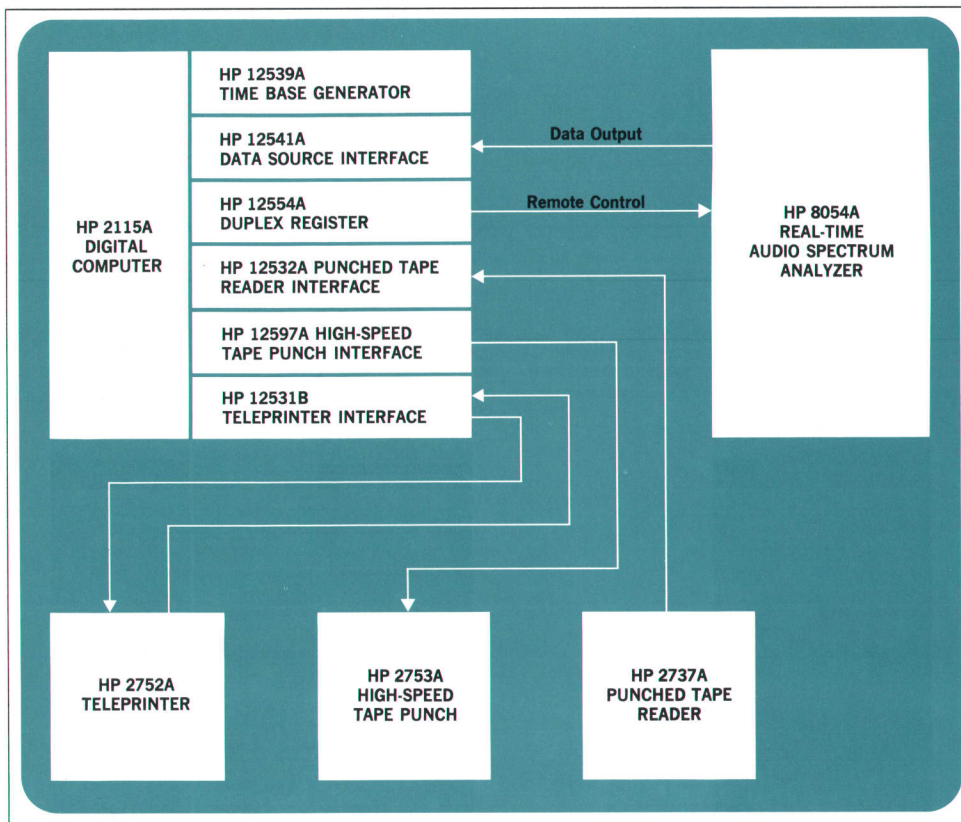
HP 2115A DIGITAL COMPUTER

HP 12539A TIME BASE GENERATOR

HP 12541A DATA SOURCE INTERFACE

HP 12554A DUPLEX REGISTER

HP 12532A PUNCHED TAPE READER INTERFACE

HP 12597A HIGH-SPEED TAPE PUNCH INTERFACE

HP 12531B TELEPRINTER INTERFACE

Data Output

Remote Control

HP 8054A REAL-TIME AUDIO SPECTRUM ANALYZER

HP 2752A TELEPRINTER

HP 2753A HIGH-SPEED TAPE PUNCH

HP 2737A PUNCHED TAPE READER